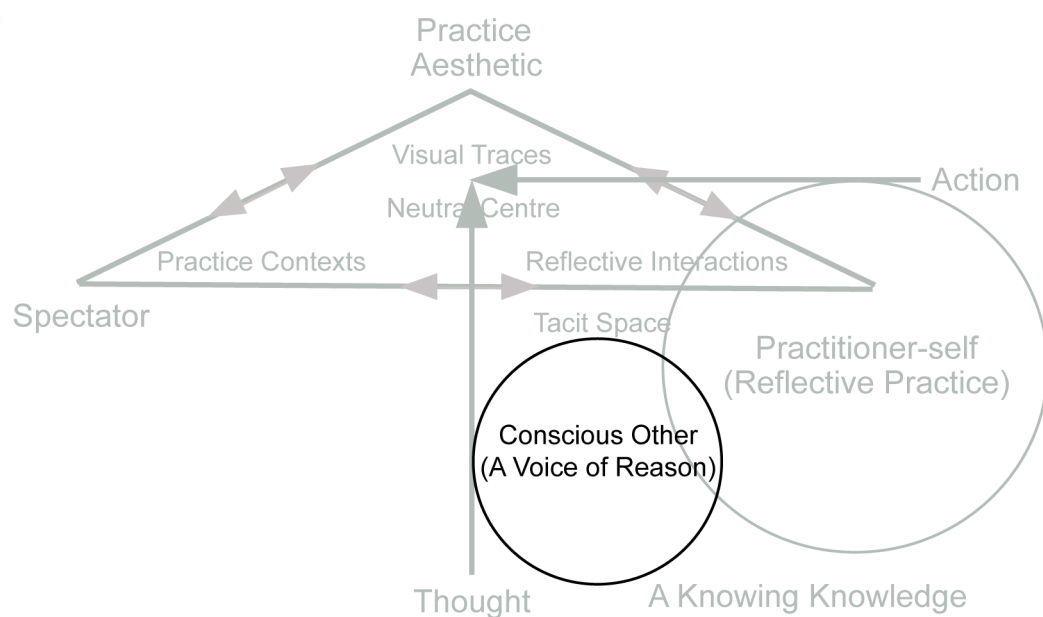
Practice Aesthetic

Visual Traces

Action

Neutral Centre

Practice Contexts

Reflective Interactions

Spectator

Tacit Space

Practitioner-self (Reflective Practice)

Conscious Other (A Voice of Reason)

Thought

A Knowing Knowledge